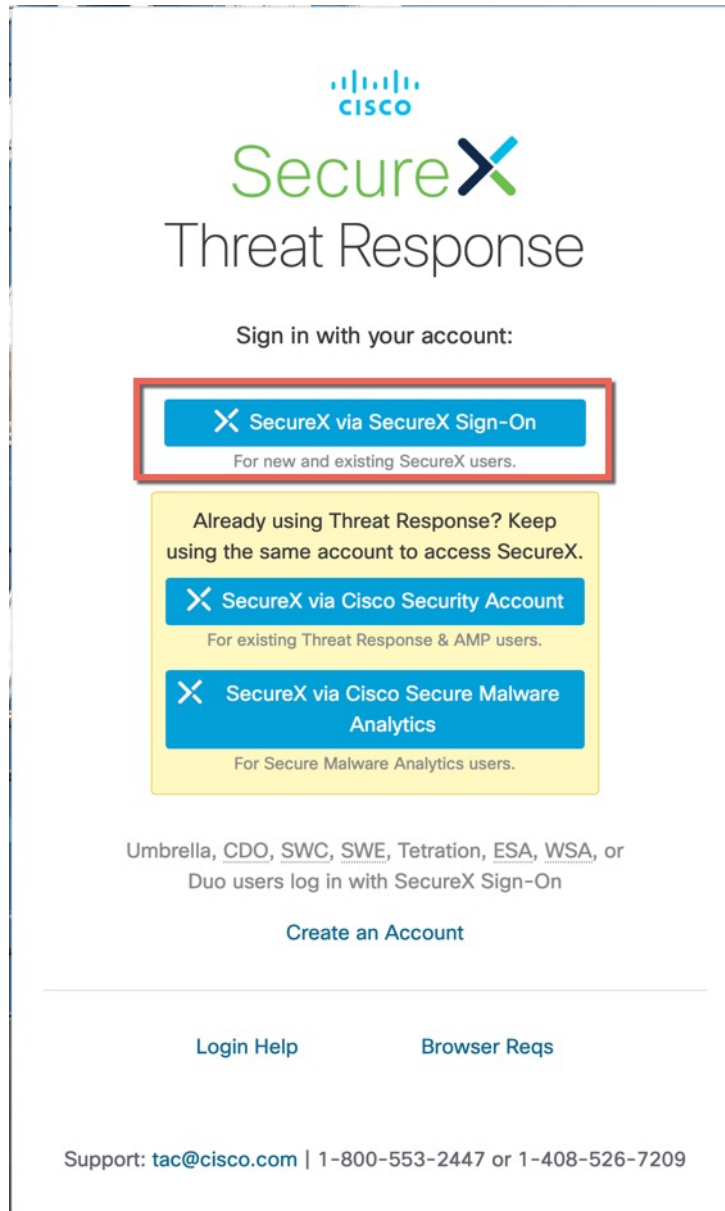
cisco

SecureX

Threat Response

Sign in with your account:

SecureX via SecureX Sign-On

For new and existing SecureX users.

Already using Threat Response? Keep using the same account to access SecureX.

SecureX via Cisco Security Account

For existing Threat Response & AMP users.

SecureX via Cisco Secure Malware Analytics

For Secure Malware Analytics users.

Umbrella, CDO, SWC, SWE, Tetration, ESA, WSA, or Duo users log in with SecureX Sign-On

Create an Account

Login Help

Browser Reqs

Support: tac@cisco.com | 1-800-553-2447 or 1-408-526-7209